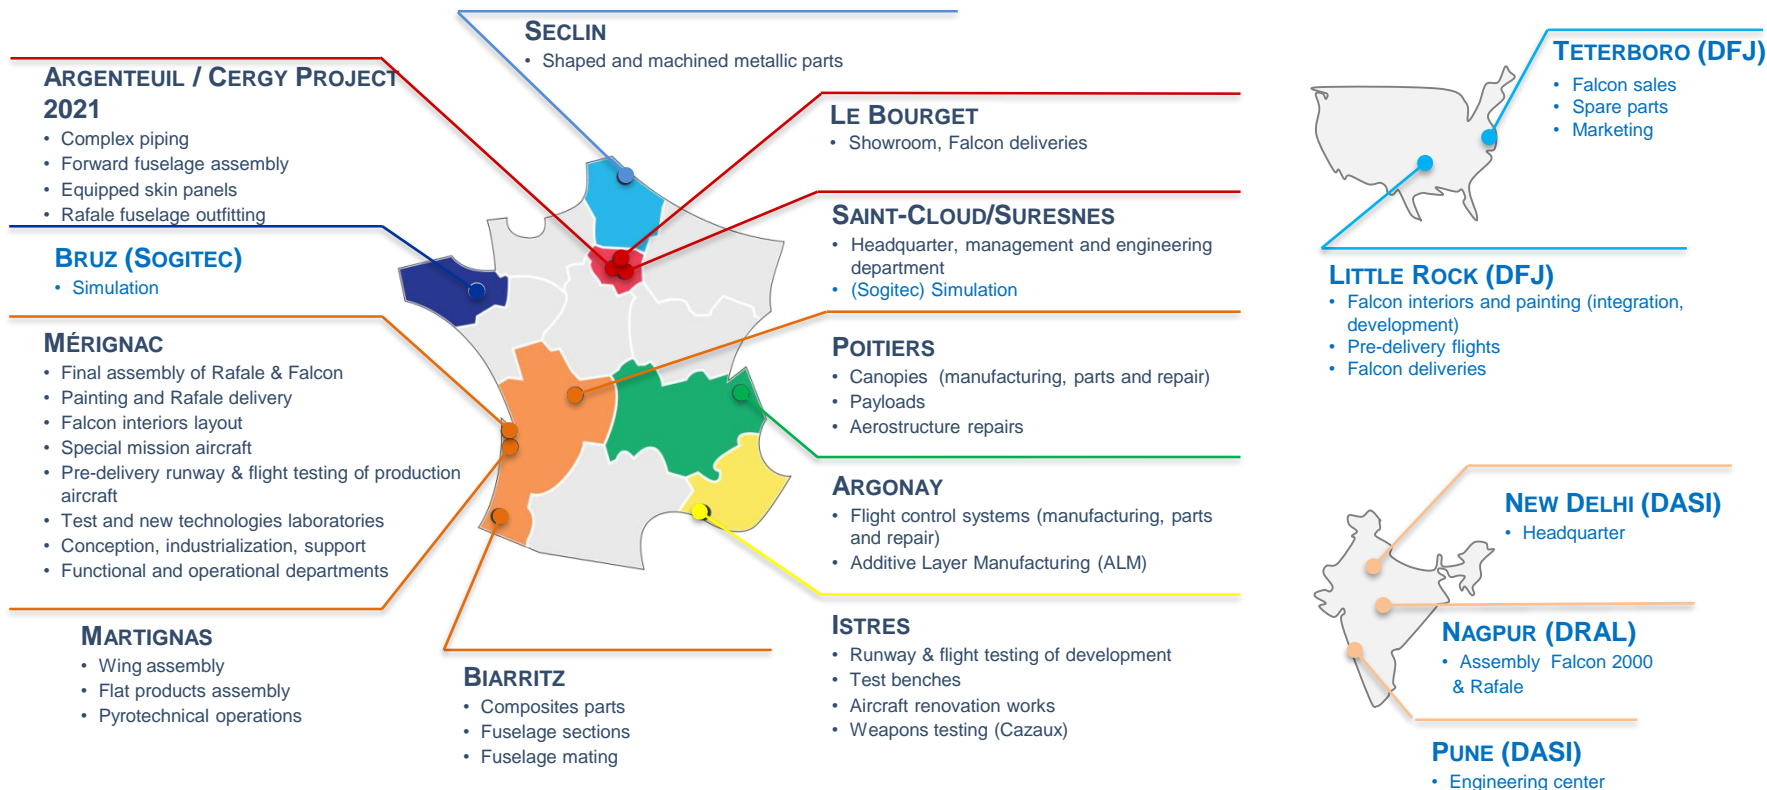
SECLIN
• Shaped and machined metallic parts

ARGENTEUIL / CERGY PROJECT 2021
• Complex piping
• Forward fuselage assembly
• Equipped skin panels
• Rafale fuselage outfitting

BRUZ (SOGITEC)
• Simulation

MÉRIGNAC
• Final assembly of Rafale & Falcon
• Painting and Rafale delivery
• Falcon interiors layout
• Special mission aircraft
• Pre-delivery runway & flight testing of production aircraft
• Test and new technologies laboratories
• Conception, industrialization, support
• Functional and operational departments

MARTIGNAS
• Wing assembly
• Flat products assembly
• Pyrotechnical operations

BIARRITZ
• Composites parts
• Fuselage sections
• Fuselage mating

LE BOURGET
• Showroom, Falcon deliveries

SAINT-CLOUD/SURESNES
• Headquarter, management and engineering department
• (Sogitec) Simulation

POITIERS
• Canopies (manufacturing, parts and repair)
• Payloads
• Aerostructure repairs

ARGONAY
• Flight control systems (manufacturing, parts and repair)
• Additive Layer Manufacturing (ALM)

ISTRES
• Runway & flight testing of development
• Test benches
• Aircraft renovation works
• Weapons testing (Cazaux)

TETERBORO (DFJ)
• Falcon sales
• Spare parts
• Marketing

LITTLE ROCK (DFJ)
• Falcon interiors and painting (integration, development)
• Pre-delivery flights
• Falcon deliveries

NEW DELHI (DASI)
• Headquarter

NAGPUR (DRAL)
• Assembly Falcon 2000 & Rafale

PUNE (DASI)
• Engineering center